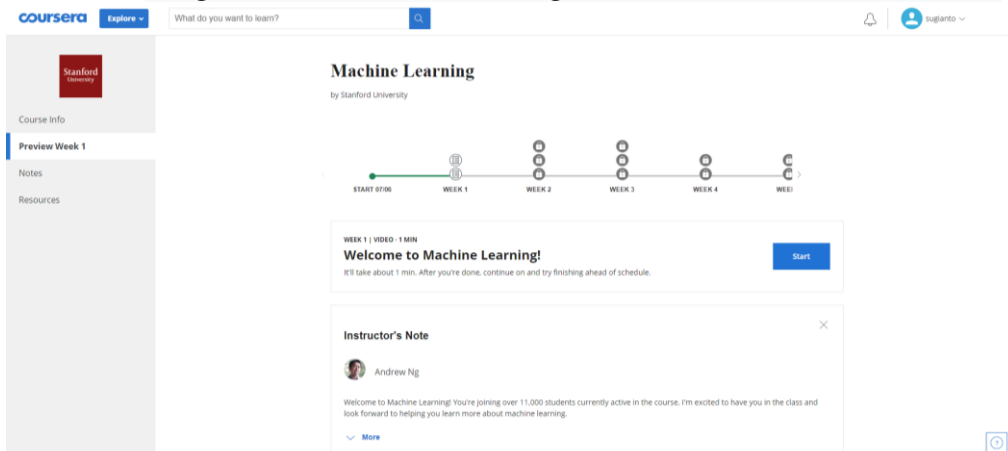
coursera Explore

What do you want to learn?

sugianto

Stanford University

Course Info

Preview Week 1

Notes

Resources

Machine Learning

by Stanford University

START 07/06 WEEK 1 WEEK 2 WEEK 3 WEEK 4 WEE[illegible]

WEEK 1 | VIDEO · 1 MIN

Welcome to Machine Learning!

It'll take about 1 min. After you're done, continue on and try finishing ahead of schedule.

Start

Instructor's Note

Andrew Ng

Welcome to Machine Learning! You're joining over 11,000 students currently active in the course. I'm excited to have you in the class and look forward to helping you learn more about machine learning.

More